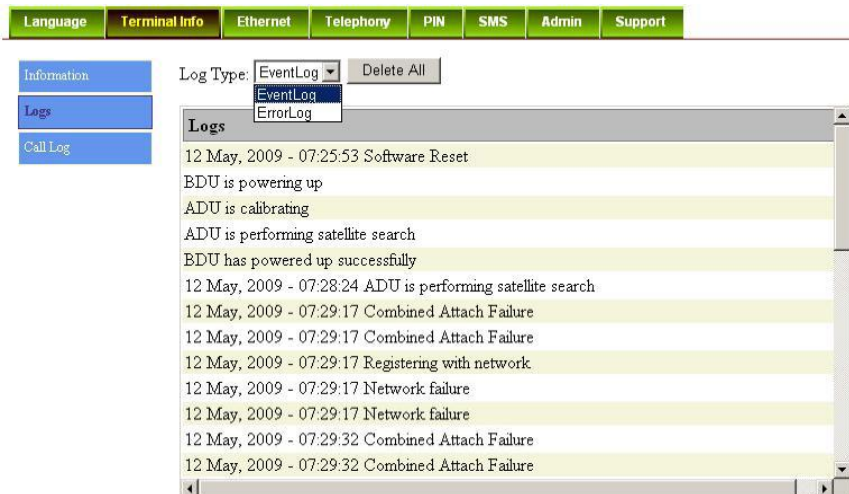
Language | Terminal Info | Ethernet | Telephony | PIN | SMS | Admin | Support

Information
Logs
Call Log

Log Type: EventLog
EventLog
ErrorLog
Delete All

| Logs |
|---|
| 12 May, 2009 - 07:25:53 Software Reset |
| BDU is powering up |
| ADU is calibrating |
| ADU is performing satellite search |
| BDU has powered up successfully |
| 12 May, 2009 - 07:28:24 ADU is performing satellite search |
| 12 May, 2009 - 07:29:17 Combined Attach Failure |
| 12 May, 2009 - 07:29:17 Combined Attach Failure |
| 12 May, 2009 - 07:29:17 Registering with network |
| 12 May, 2009 - 07:29:17 Network failure |
| 12 May, 2009 - 07:29:17 Network failure |
| 12 May, 2009 - 07:29:32 Combined Attach Failure |
| 12 May, 2009 - 07:29:32 Combined Attach Failure |